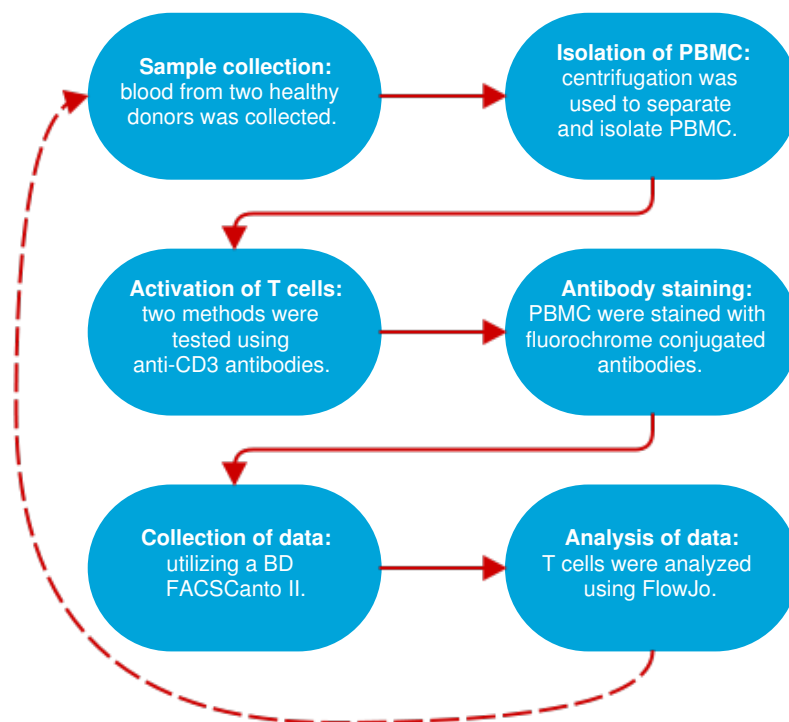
Sample collection:
blood from two healthy donors was collected.

Isolation of PBMC:
centrifugation was used to separate and isolate PBMC.

Activation of T cells:
two methods were tested using anti-CD3 antibodies.

Antibody staining:
PBMC were stained with fluorochrome conjugated antibodies.

Collection of data:
utilizing a BD FACSCanto II.

Analysis of data:
T cells were analyzed using FlowJo.